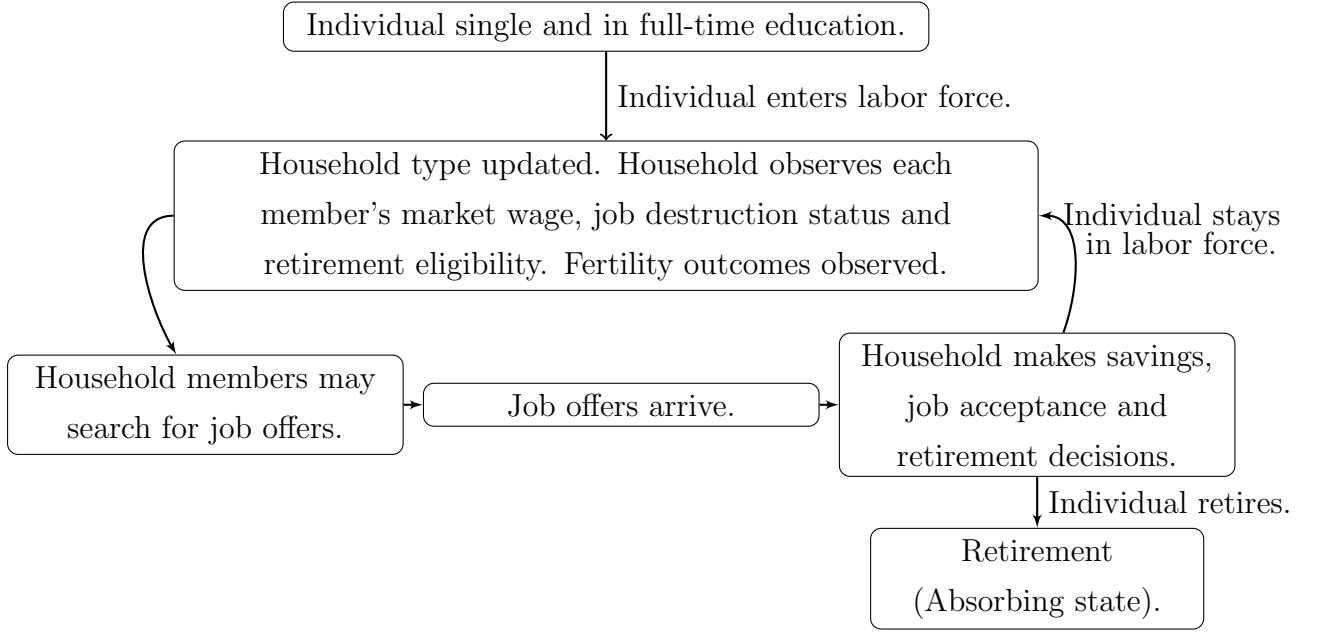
Individual single and in full-time education.

Individual enters labor force.

Household type updated. Household observes each member's market wage, job destruction status and retirement eligibility. Fertility outcomes observed.

Individual stays in labor force.

Household members may search for job offers.

Job offers arrive.

Household makes savings, job acceptance and retirement decisions.

Individual retires.

Retirement (Absorbing state).